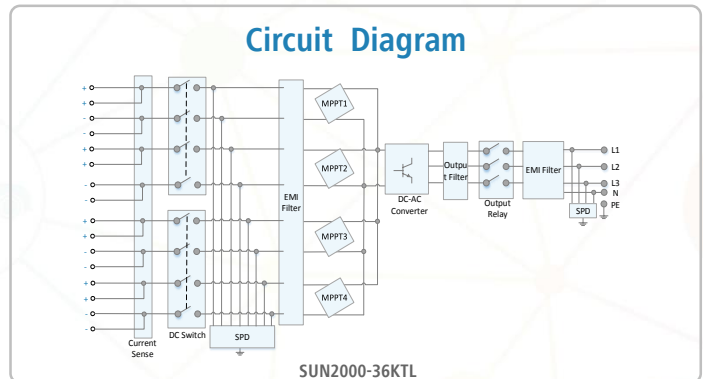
Circuit Diagram

+
+
-
-
+
+
-
-
+
+
-
-
+
+
-
-

Current Sense

DC Switch

SPD

EMI Filter

MPPT1

MPPT2

MPPT3

MPPT4

DC-AC Converter

Output Filter

Output Relay

EMI Filter

SPD

L1
L2
L3
N
PE

SUN2000-36KTL